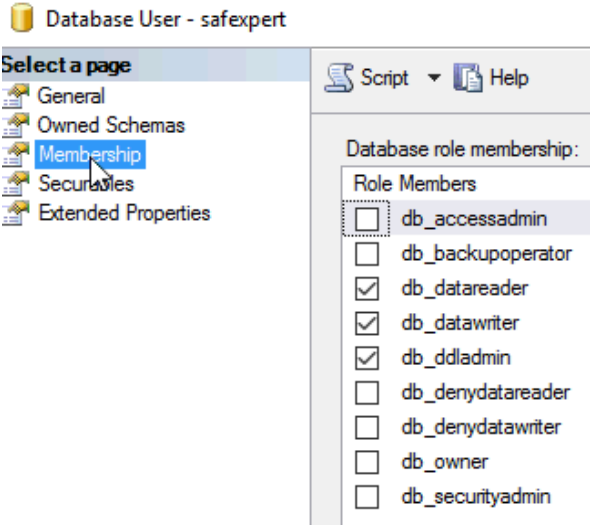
Database User - safexpert

Select a page
General
Owned Schemas
Membership
Securables
Extended Properties

Script ▼ Help

Database role membership:

| Role Members |
|---|
| db_accessadmin |
| db_backupoperator |
| db_datareader |
| db_datawriter |
| db_ddladmin |
| db_denydatareader |
| db_denydatawriter |
| db_owner |
| db_securityadmin |